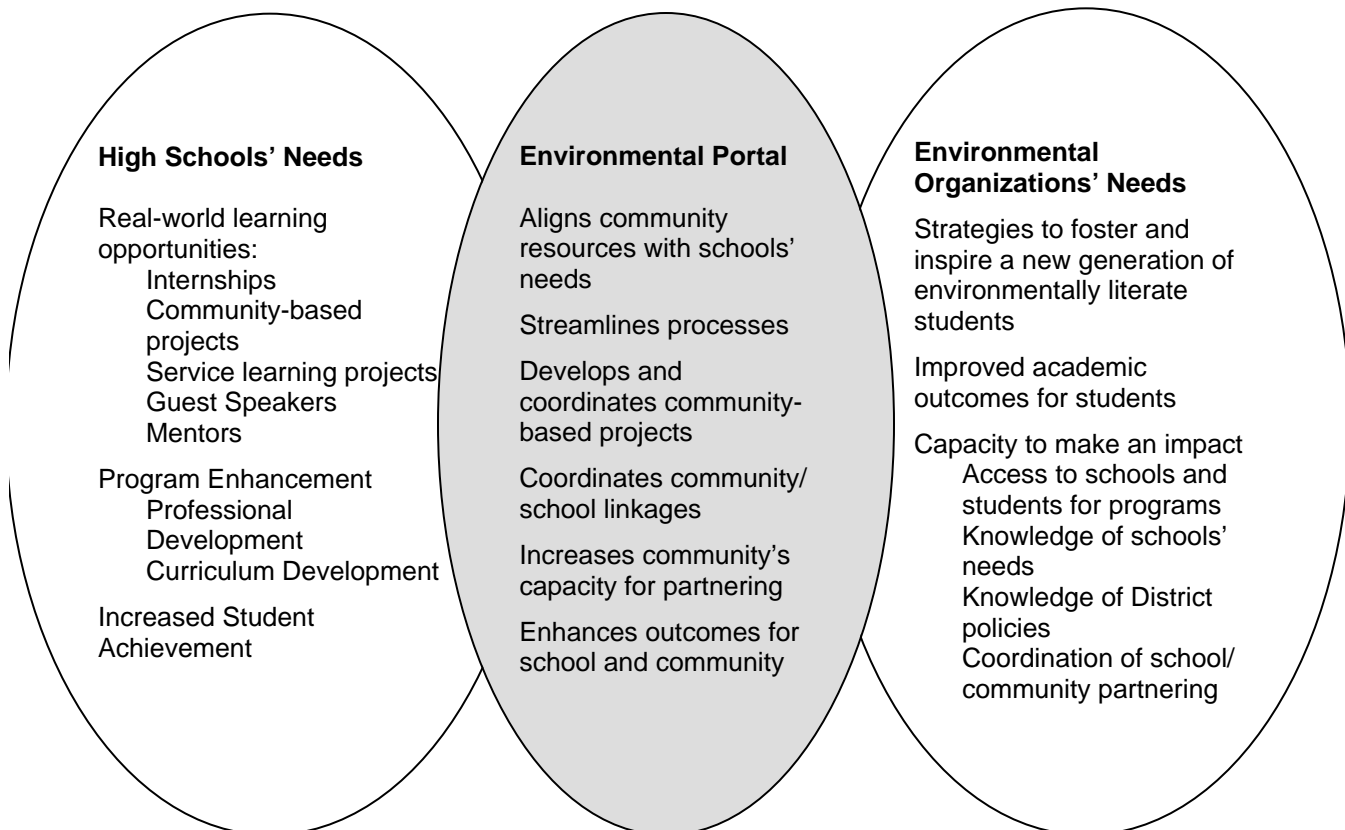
High Schools' Needs

Real-world learning opportunities:
Internships
Community-based projects
Service learning projects
Guest Speakers
Mentors

Program Enhancement
Professional Development
Curriculum Development

Increased Student Achievement

Environmental Portal

Aligns community resources with schools' needs

Streamlines processes

Develops and coordinates community-based projects

Coordinates community/ school linkages

Increases community's capacity for partnering

Enhances outcomes for school and community

Environmental Organizations' Needs

Strategies to foster and inspire a new generation of environmentally literate students

Improved academic outcomes for students

Capacity to make an impact
Access to schools and students for programs
Knowledge of schools' needs
Knowledge of District policies
Coordination of school/ community partnering